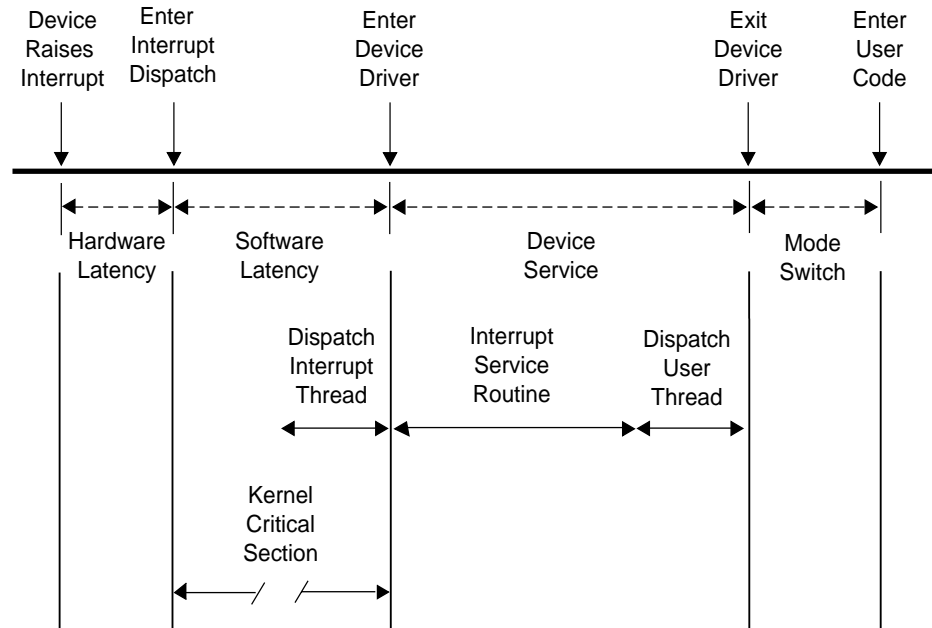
Device Raises Interrupt

Enter Interrupt Dispatch

Enter Device Driver

Exit Device Driver

Enter User Code

Hardware Latency

Software Latency

Device Service

Mode Switch

Dispatch Interrupt Thread

Interrupt Service Routine

Dispatch User Thread

Kernel Critical Section